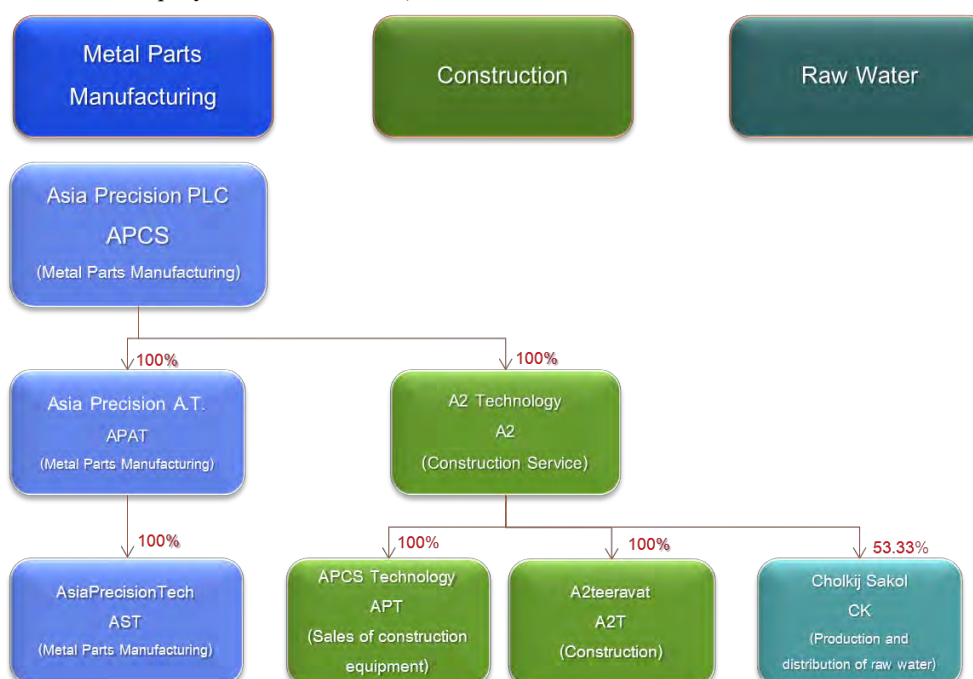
Metal Parts Manufacturing

Construction

Raw Water

Asia Precision PLC
APCS
(Metal Parts Manufacturing)

100%

100%

Asia Precision A.T.
APAT
(Metal Parts Manufacturing)

A2 Technology
A2
(Construction Service)

100%

100%

100%

53.33%

AsiaPrecisionTech
AST
(Metal Parts Manufacturing)

APCS Technology
APT
(Sales of construction equipment)

A2teeravat
A2T
(Construction)

Cholkij Sakol
CK
(Production and distribution of raw water)